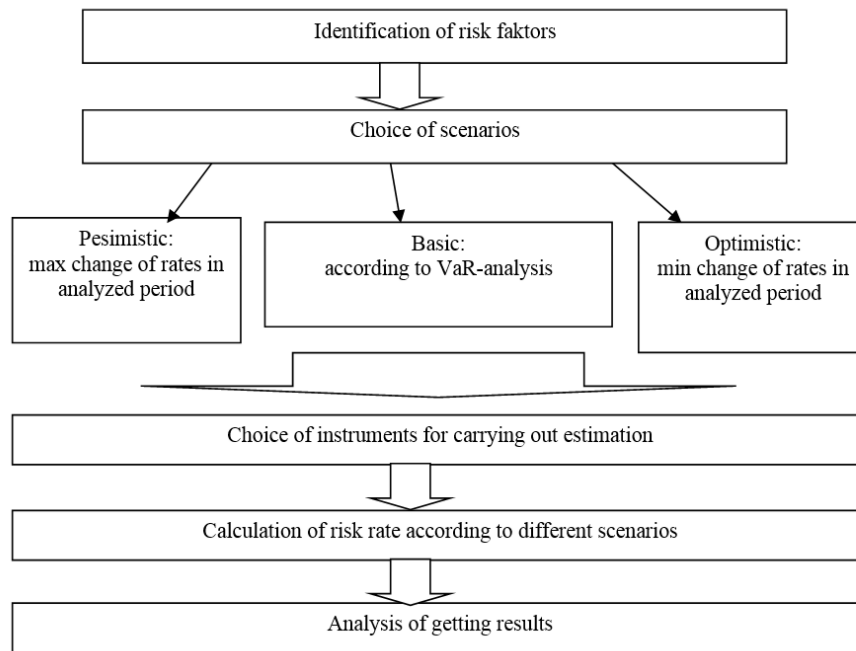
Identification of risk faktors

Choice of scenarios

Pesimistic:
max change of rates in analyzed period

Basic:
according to VaR-analysis

Optimistic:
min change of rates in analyzed period

Choice of instruments for carrying out estimation

Calculation of risk rate according to different scenarios

Analysis of getting results